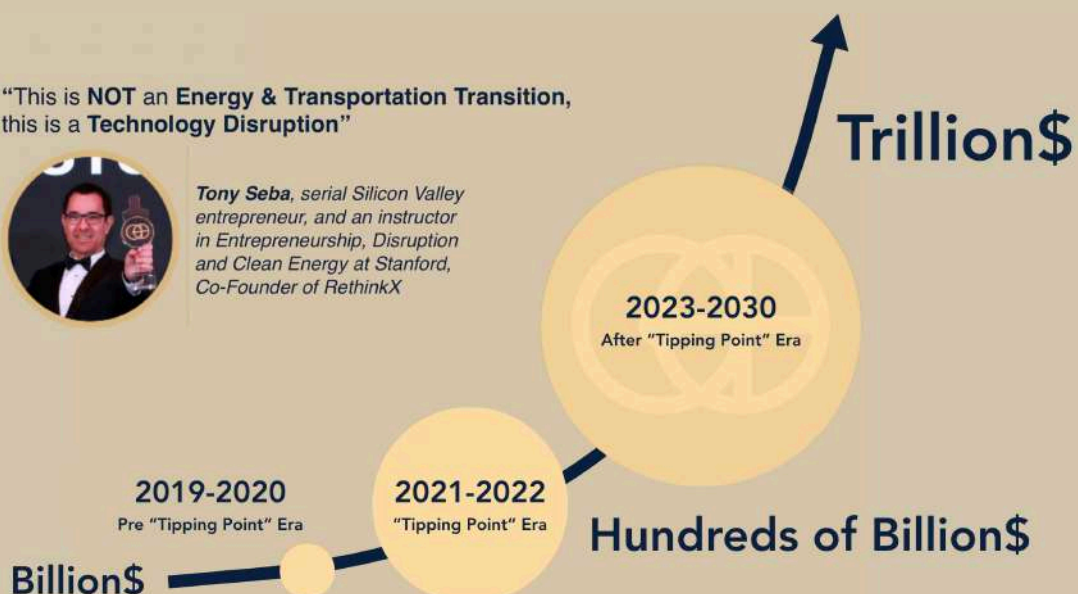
"This is **NOT** an **Energy & Transportation Transition**, this is a **Technology Disruption**"

***Tony Seba***, *serial Silicon Valley entrepreneur, and an instructor in Entrepreneurship, Disruption and Clean Energy at Stanford, Co-Founder of RethinkX*

Trillion$

2023-2030
After "Tipping Point" Era

2019-2020
Pre "Tipping Point" Era

2021-2022
"Tipping Point" Era

Hundreds of Billion$

Billion$